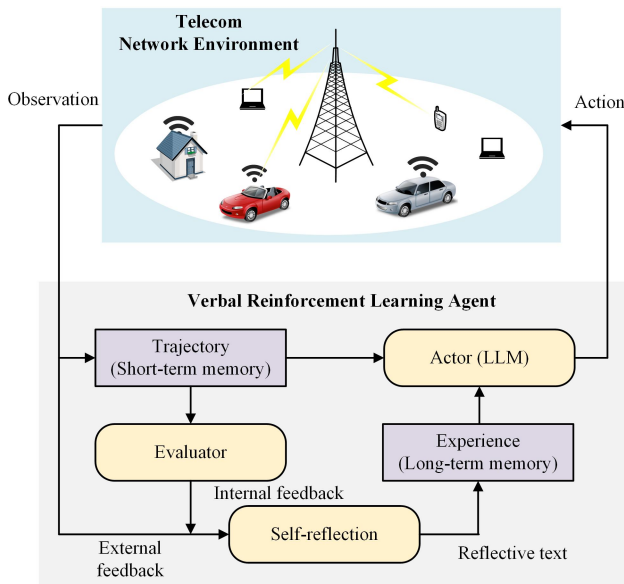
Telecom
Network Environment

Observation

Action

Verbal Reinforcement Learning Agent

Trajectory
(Short-term memory)

Actor (LLM)

Evaluator

Experience
(Long-term memory)

Internal feedback

Self-reflection

External feedback

Reflective text